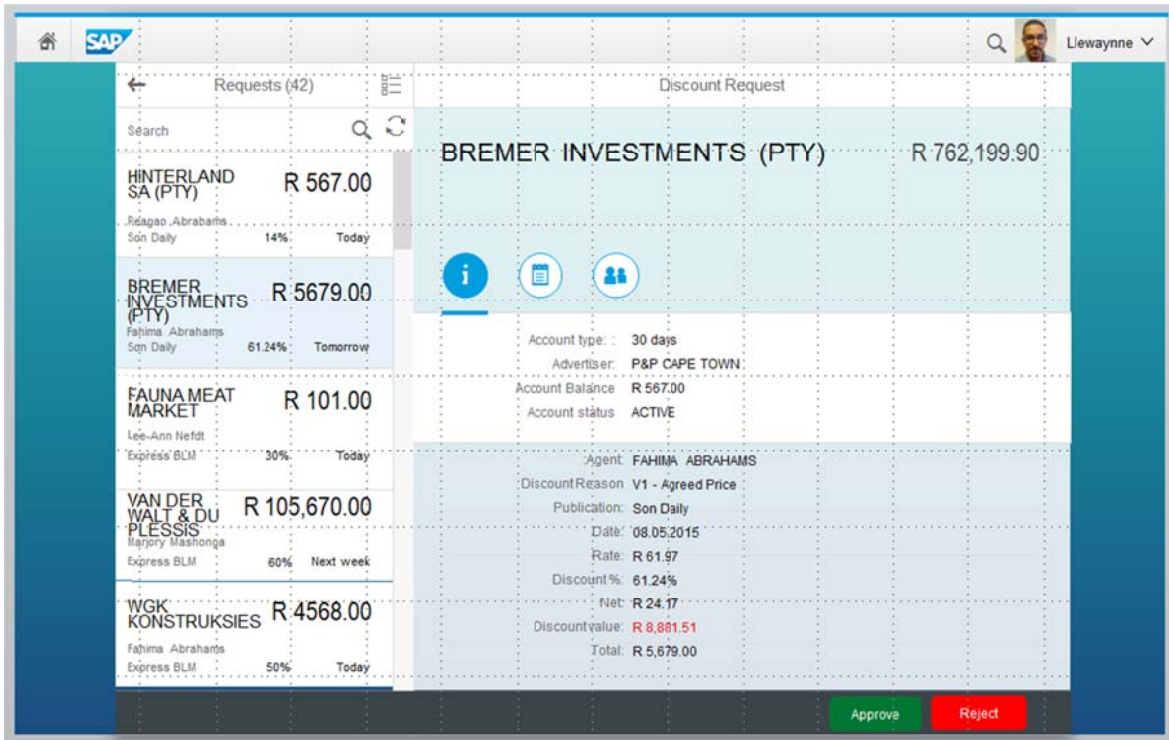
SAP

Llewaynne

Requests (42)

Search

HINTERLAND SA (PTY)
R 567.00
Reagan Abrahams
Son Daily 14% Today

BREMER INVESTMENTS (PTY)
R 5679.00
Fahima Abrahams
Son Daily 61.24% Tomorrow

FAUNA MEAT MARKET
R 101.00
Lee-Ann Nefdt
Express BLM 30% Today

VAN DER WALT & DU PLESSIS
R 105,670.00
Marjory Mashonga
Express BLM 60% Next week

WGK KONSTRUKSIES
R 4568.00
Fahima Abrahams
Express BLM 50% Today

Discount Request

BREMER INVESTMENTS (PTY)
R 762,199.90

Account type: 30 days
Advertiser: P&P CAPE TOWN
Account Balance R 567.00
Account status ACTIVE

Agent FAHIMA ABRAHAMS
Discount Reason V1 - Agreed Price
Publication: Son Daily
Date: 08.05.2015
Rate: R 61.97
Discount %: 61.24%
Net: R 24.17
Discount value: R 8,881.51
Total: R 5,679.00

Approve
Reject